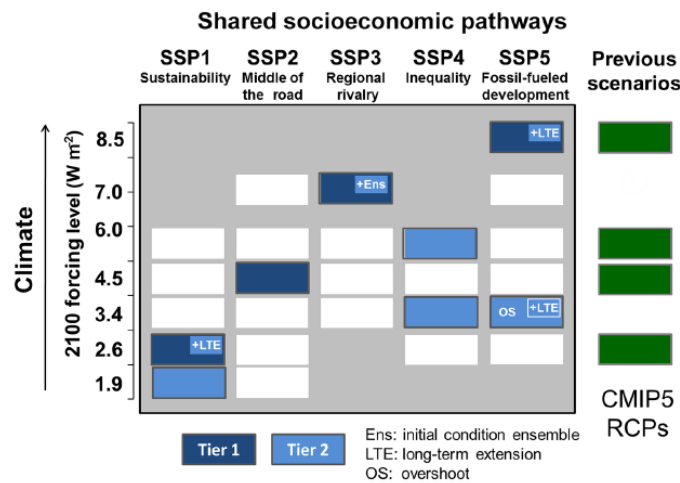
Shared socioeconomic pathways

SSP1 Sustainability

SSP2 Middle of the road

SSP3 Regional rivalry

SSP4 Inequality

SSP5 Fossil-fueled development

Previous scenarios

Climate

2100 forcing level (W m$^{-2}$)

8.5

7.0

6.0

4.5

3.4

2.6

1.9

+LTE

+Ens

OS

+LTE

+LTE

CMIP5 RCPs

Tier 1

Tier 2

Ens: initial condition ensemble
LTE: long-term extension
OS: overshoot